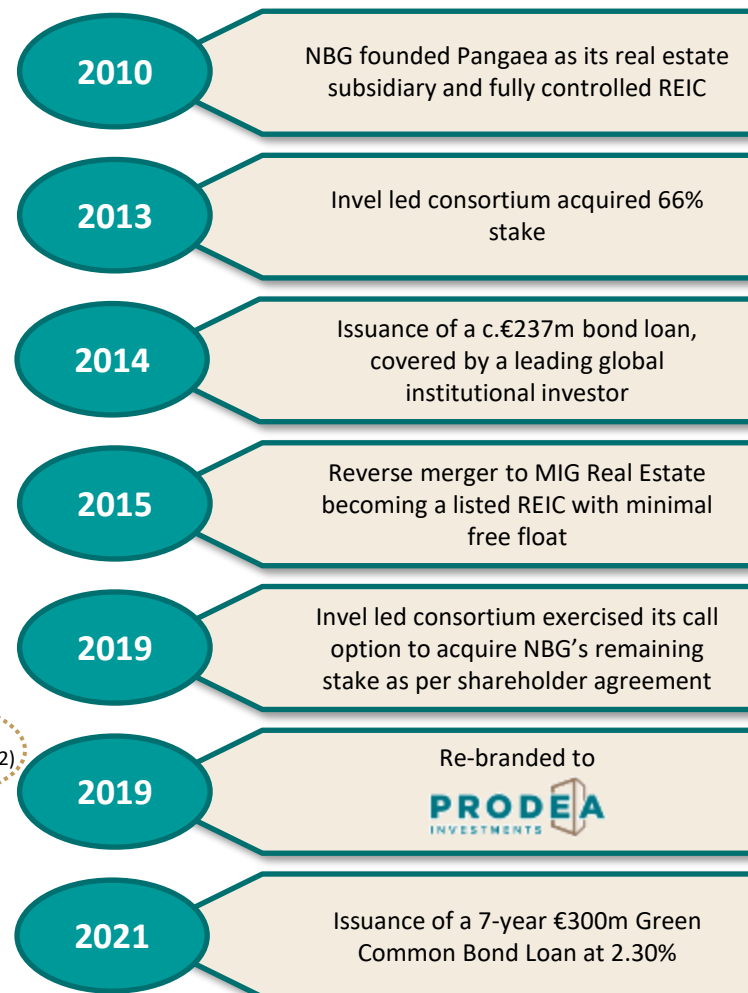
2010

NBG founded Pangaea as its real estate subsidiary and fully controlled REIC

2013

Invel led consortium acquired 66% stake

2014

Issuance of a c.€237m bond loan, covered by a leading global institutional investor

2015

Reverse merger to MIG Real Estate becoming a listed REIC with minimal free float

2019

Invel led consortium exercised its call option to acquire NBG's remaining stake as per shareholder agreement

2)

2019

Re-branded to

PRODEA INVESTMENTS

2021

Issuance of a 7-year €300m Green Common Bond Loan at 2.30%